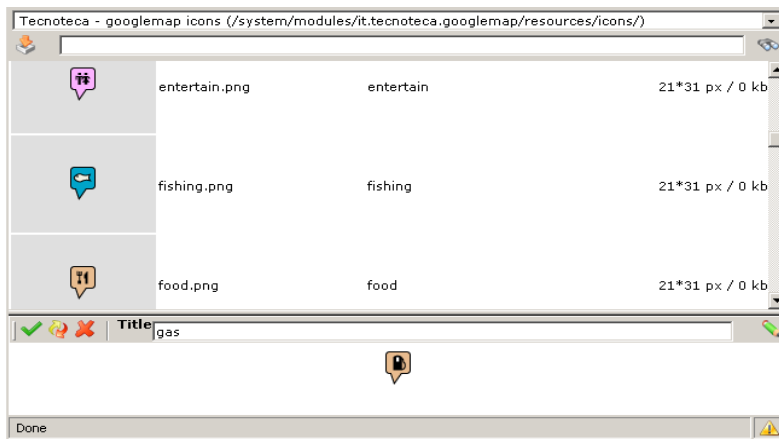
Tecnoteca - googlemap icons (/system/modules/it.tecnoteca.googlemap/resources/icons/)

| | | | |
|---|---|---|---|
| | entertain.png | entertain | 21*31 px / 0 kb |
| | fishing.png | fishing | 21*31 px / 0 kb |
| | food.png | food | 21*31 px / 0 kb |

Title gas

Done